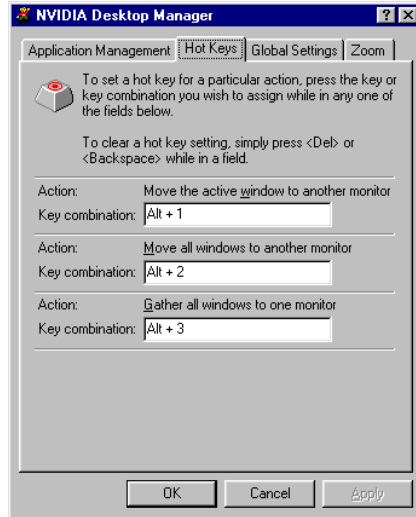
NVIDIA Desktop Manager

?
X

Application Management | Hot Keys | Global Settings | Zoom

To set a hot key for a particular action, press the key or key combination you wish to assign while in any one of the fields below.

To clear a hot key setting, simply press <Del> or <Backspace> while in a field.

Action: Move the active window to another monitor
Key combination: Alt + 1

Action: Move all windows to another monitor
Key combination: Alt + 2

Action: Gather all windows to one monitor
Key combination: Alt + 3

OK
Cancel
Apply